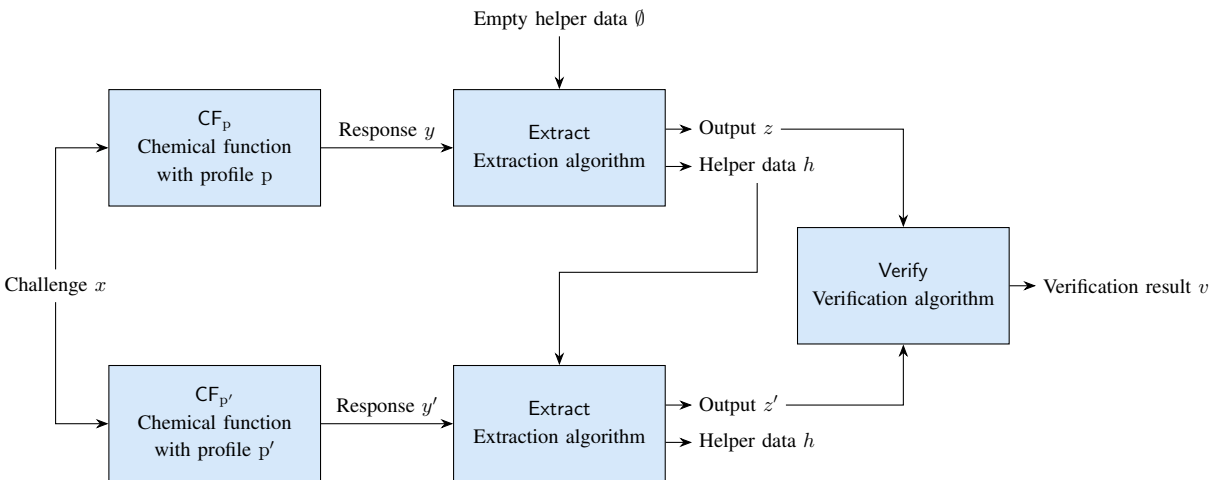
Empty helper data $\emptyset$

$\mathsf{CF}_{\mathrm{p}}$
Chemical function with profile p

Response $y$

Extract
Extraction algorithm

Output $z$

Helper data $h$

Challenge $x$

Verify
Verification algorithm

Verification result $v$

$\mathsf{CF}_{\mathrm{p'}}$
Chemical function with profile $\mathrm{p'}$

Response $y'$

Extract
Extraction algorithm

Output $z'$

Helper data $h$